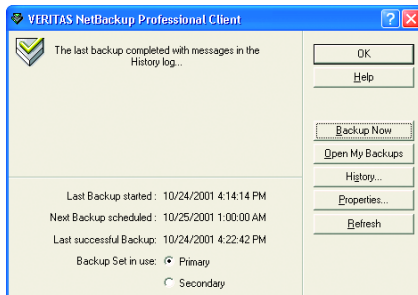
VERITAS NetBackup Professional Client

The last backup completed with messages in the History log...

OK

Help

Backup Now

Open My Backups

History...

Properties...

Refresh

Last Backup started : 10/24/2001 4:14:14 PM

Next Backup scheduled : 10/25/2001 1:00:00 AM

Last successful Backup: 10/24/2001 4:22:42 PM

Backup Set in use: Primary

Secondary